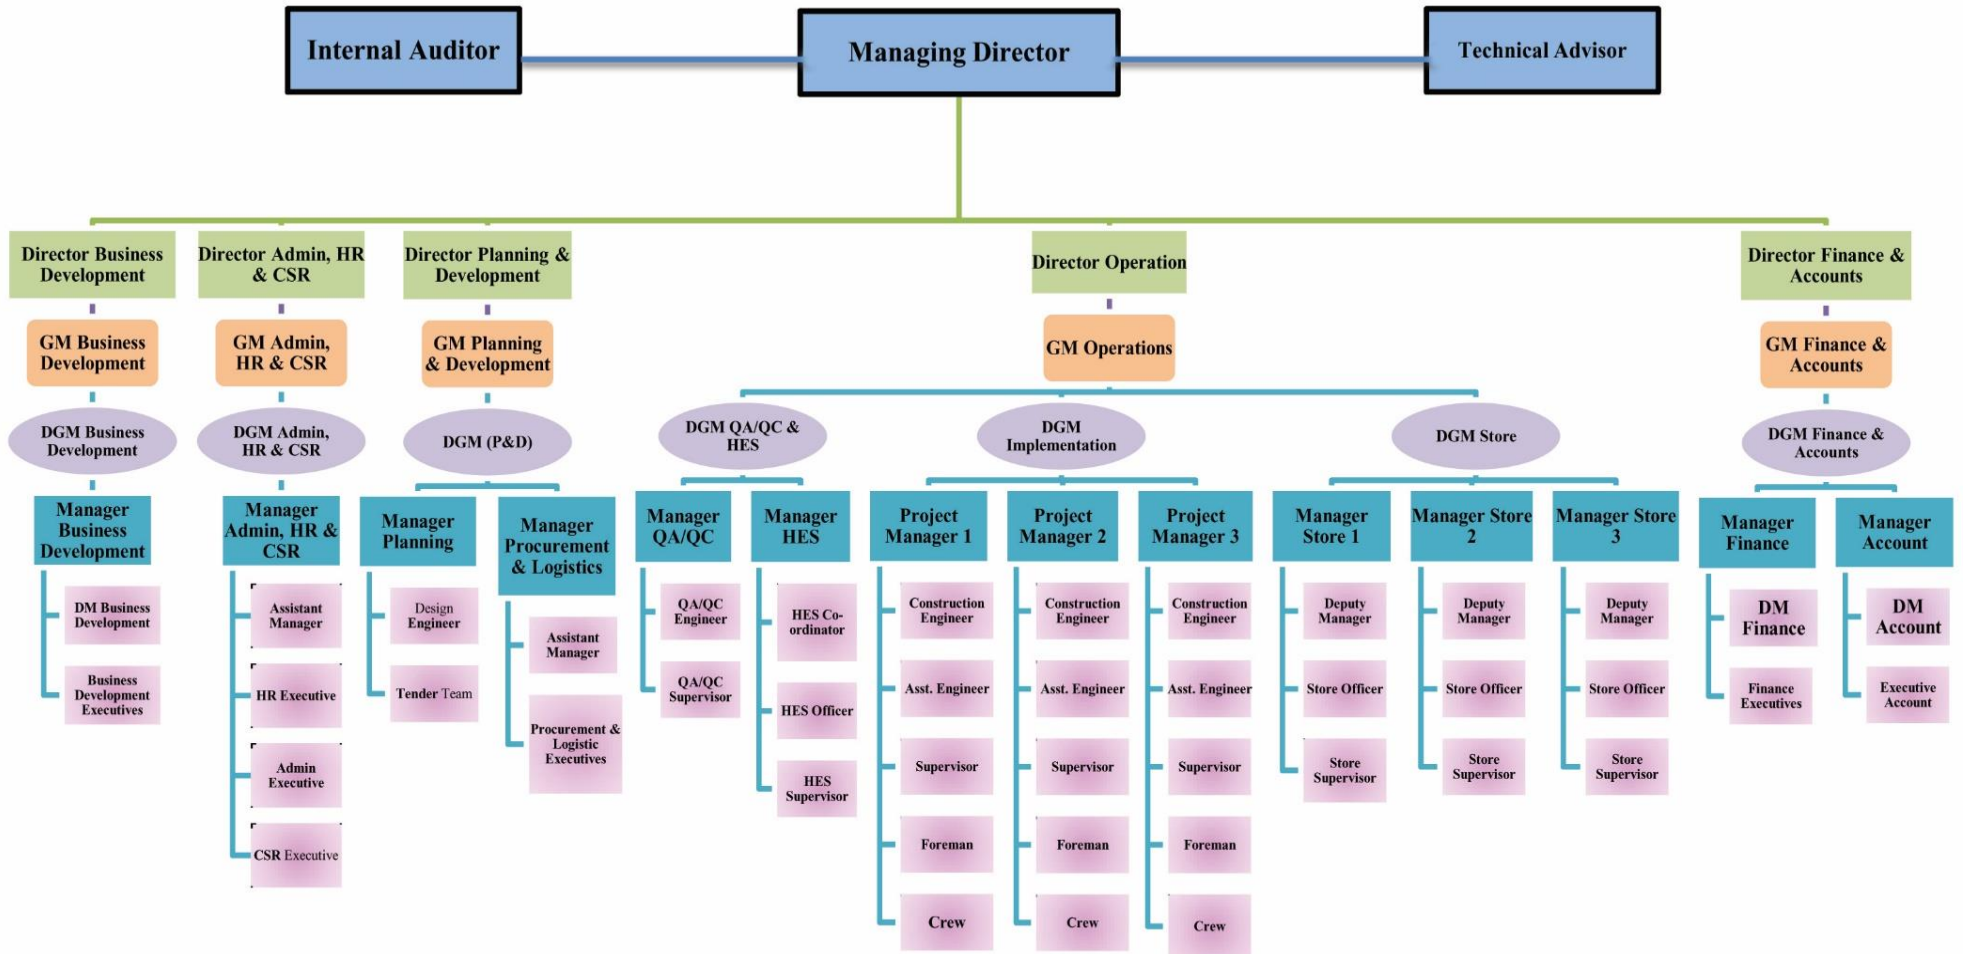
Internal Auditor

Managing Director

Technical Advisor

Director Business Development

GM Business Development

DGM Business Development

Manager Business Development

DM Business Development

Business Development Executives

Director Admin, HR & CSR

GM Admin, HR & CSR

DGM Admin, HR & CSR

Manager Admin, HR & CSR

Assistant Manager

HR Executive

Admin Executive

CSR Executive

Director Planning & Development

GM Planning & Development

DGM (P&D)

Manager Planning

Design Engineer

Tender Team

Manager Procurement & Logistics

Assistant Manager

Procurement & Logistic Executives

Director Operation

GM Operations

DGM QA/QC & HES

Manager QA/QC

QA/QC Engineer

QA/QC Supervisor

Manager HES

HES Co-ordinator

HES Officer

HES Supervisor

DGM Implementation

Project Manager 1

Construction Engineer

Asst. Engineer

Supervisor

Foreman

Crew

Project Manager 2

Construction Engineer

Asst. Engineer

Supervisor

Foreman

Crew

Project Manager 3

Construction Engineer

Asst. Engineer

Supervisor

Foreman

Crew

DGM Store

Manager Store 1

Deputy Manager

Store Officer

Store Supervisor

Manager Store 2

Deputy Manager

Store Officer

Store Supervisor

Manager Store 3

Deputy Manager

Store Officer

Store Supervisor

Director Finance & Accounts

GM Finance & Accounts

DGM Finance & Accounts

Manager Finance

DM Finance

Finance Executives

Manager Account

DM Account

Executive Account